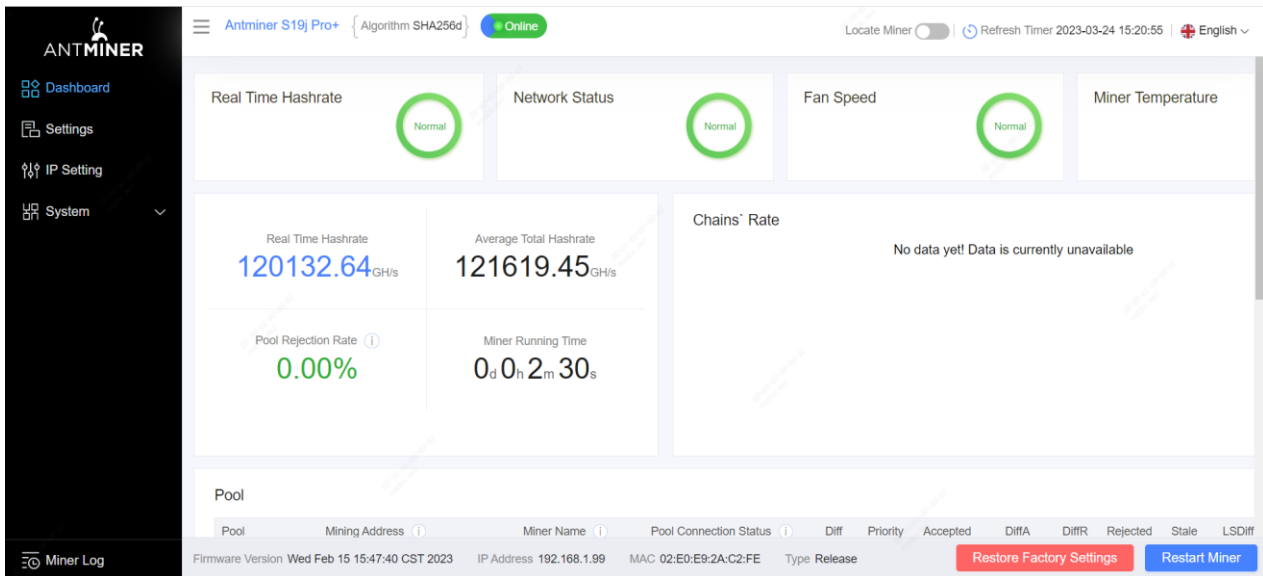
ANTMINER

Dashboard
Settings
IP Setting
System
Miner Log

Antminer S19j Pro+ Algorithm SHA256d Online
Locate Miner | Refresh Timer 2023-03-24 15:20:55 | English

Real Time Hashrate
Normal

Network Status
Normal

Fan Speed
Normal

Miner Temperature

Real Time Hashrate
120132.64GH/s

Average Total Hashrate
121619.45GH/s

Pool Rejection Rate
0.00%

Miner Running Time
0d 0h 2m 30s

Chains` Rate
No data yet! Data is currently unavailable

Pool

| Pool | Mining Address | Miner Name | Pool Connection Status | Diff | Priority | Accepted | DiffA | DiffR | Rejected | Stale | LSDiff |
|---|---|---|---|---|---|---|---|---|---|---|---|

Firmware Version Wed Feb 15 15:47:40 CST 2023 IP Address 192.168.1.99 MAC 02:E0:E9:2A:C2:FE Type Release
Restore Factory Settings
Restart Miner